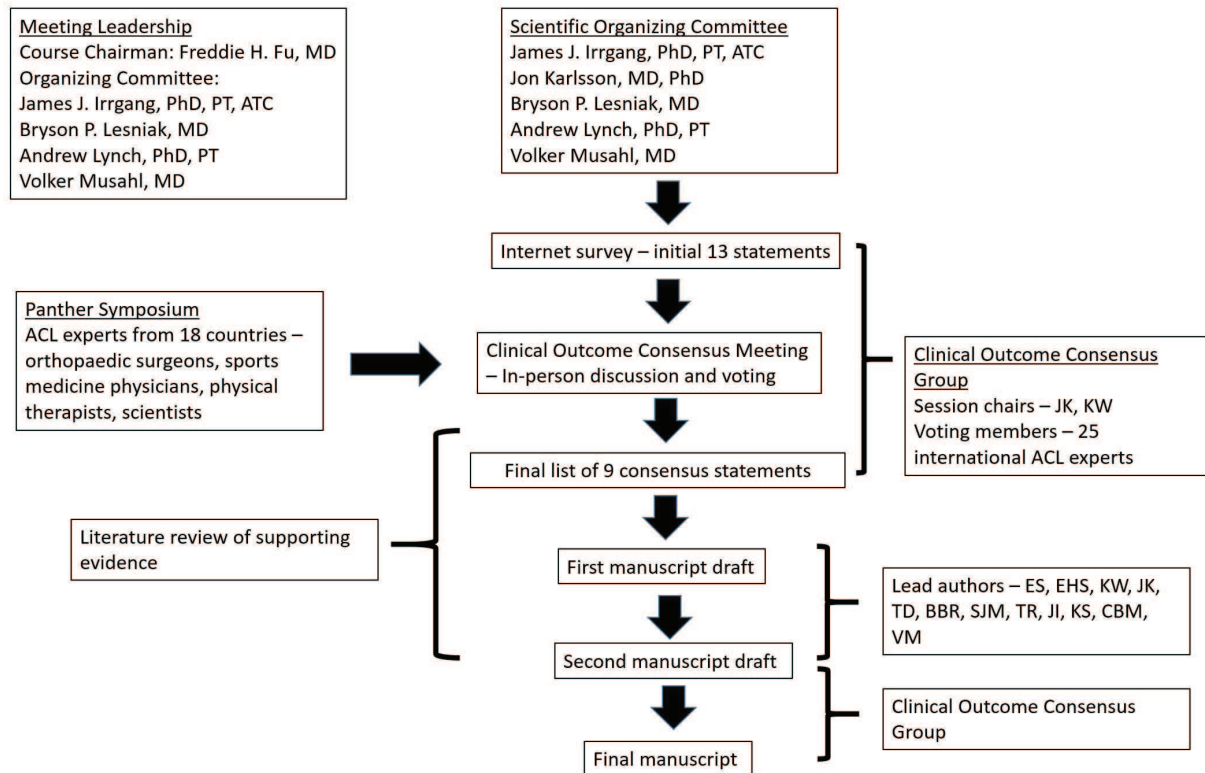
Meeting Leadership
Course Chairman: Freddie H. Fu, MD
Organizing Committee:
James J. Irrgang, PhD, PT, ATC
Bryson P. Lesniak, MD
Andrew Lynch, PhD, PT
Volker Musahl, MD

Scientific Organizing Committee
James J. Irrgang, PhD, PT, ATC
Jon Karlsson, MD, PhD
Bryson P. Lesniak, MD
Andrew Lynch, PhD, PT
Volker Musahl, MD

Internet survey – initial 13 statements

Panther Symposium
ACL experts from 18 countries – orthopaedic surgeons, sports medicine physicians, physical therapists, scientists

Clinical Outcome Consensus Meeting – In-person discussion and voting

Clinical Outcome Consensus Group
Session chairs – JK, KW
Voting members – 25 international ACL experts

Final list of 9 consensus statements

Literature review of supporting evidence

First manuscript draft

Lead authors – ES, EHS, KW, JK, TD, BBR, SJM, TR, JI, KS, CBM, VM

Second manuscript draft

Clinical Outcome Consensus Group

Final manuscript